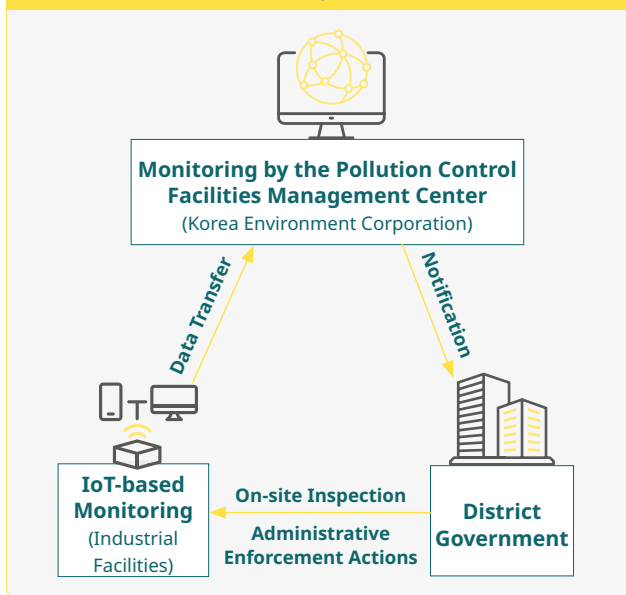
Monitoring by the Pollution Control Facilities Management Center
(Korea Environment Corporation)

Data Transfer

Notification

IoT-based Monitoring
(Industrial Facilities)

On-site Inspection

Administrative Enforcement Actions

District Government